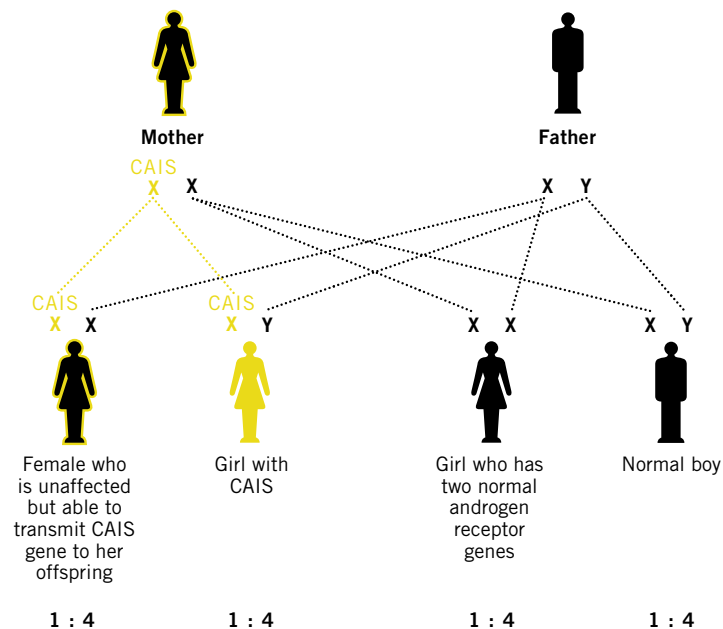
Mother

Father

CAIS
X X

X Y

CAIS
X X

CAIS
X Y

X X

X Y

Female who is unaffected but able to transmit CAIS gene to her offspring

Girl with CAIS

Girl who has two normal androgen receptor genes

Normal boy

1 : 4

1 : 4

1 : 4

1 : 4